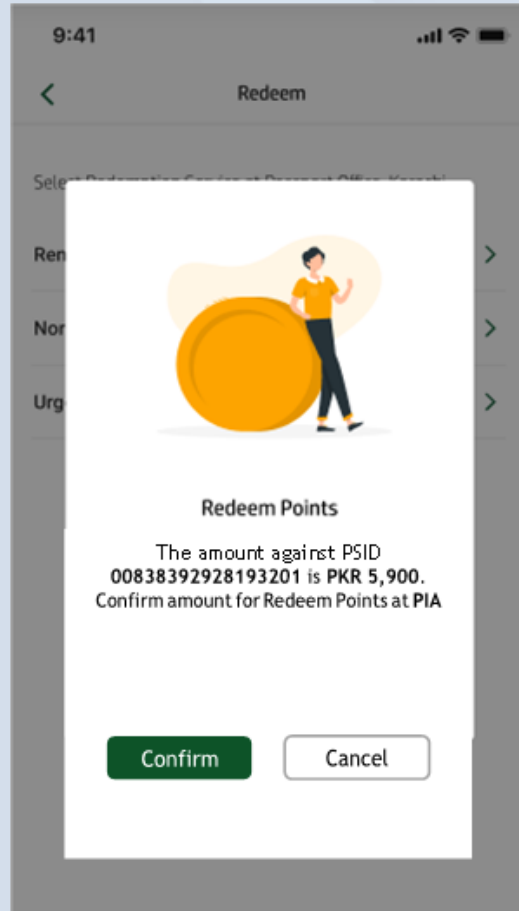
9:41

Redeem

Select Redemption Service at Passport Office, Karachi

Ren

Nor

Urg

Redeem Points

The amount against PSID 00838392928193201 is PKR 5,900. Confirm amount for Redeem Points at PIA

Confirm

Cancel